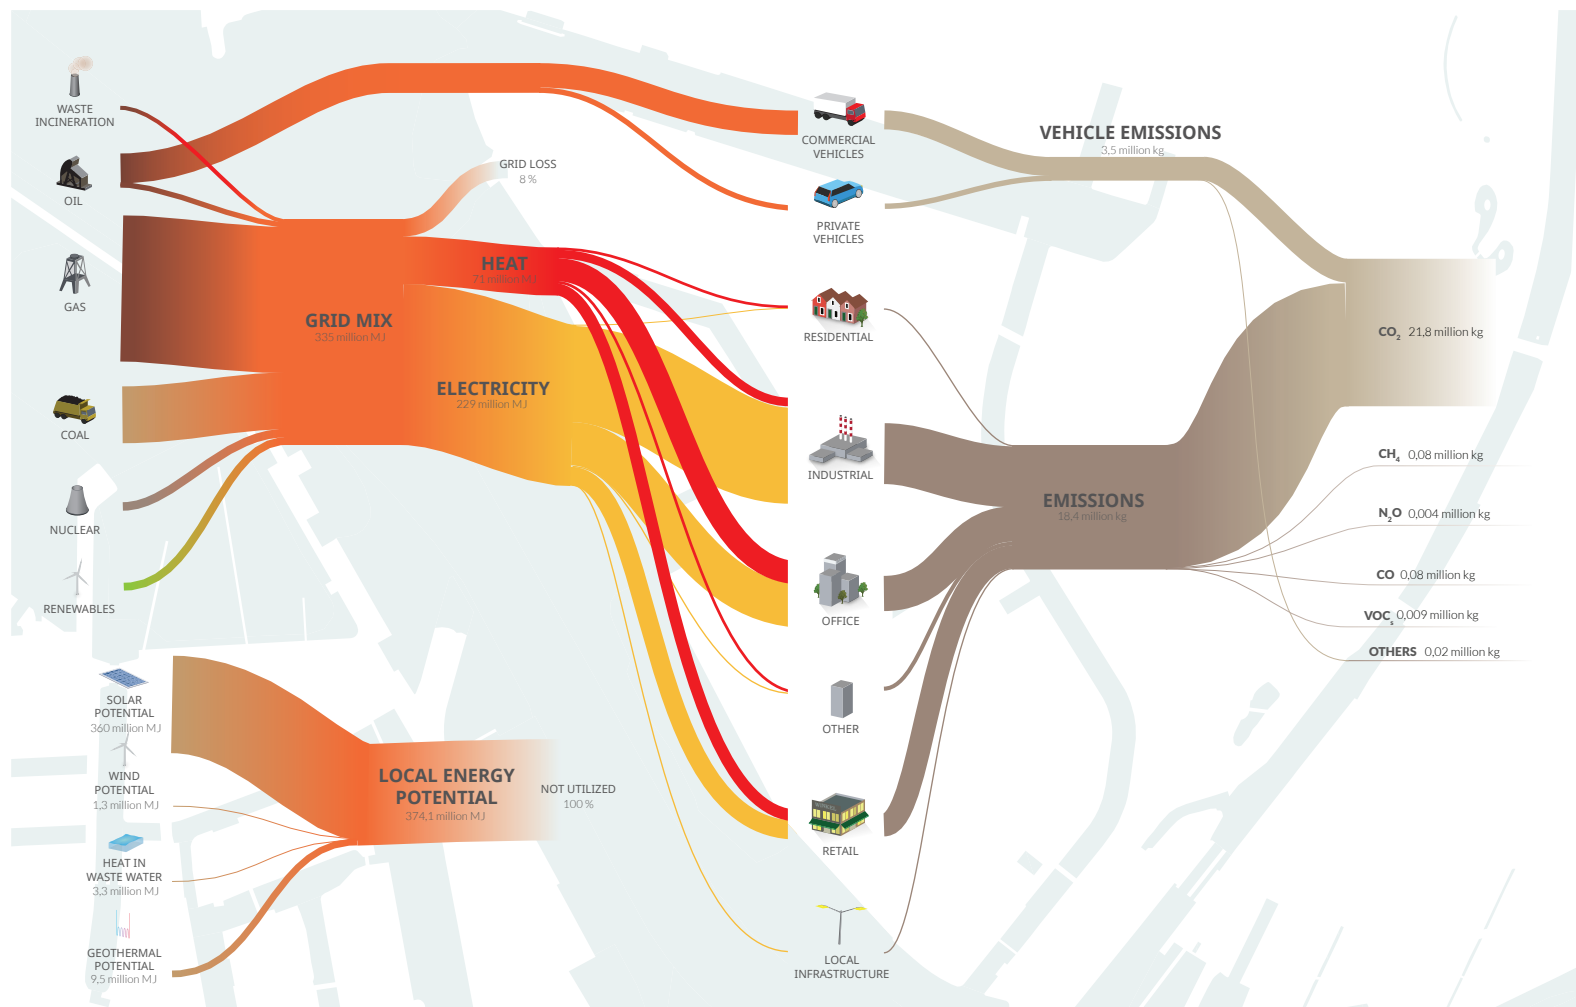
WASTE INCINERATION

OIL

GAS

COAL

NUCLEAR

RENEWABLES

GRID LOSS
8 %

HEAT
71 million MJ

GRID MIX
335 million MJ

ELECTRICITY
229 million MJ

COMMERCIAL VEHICLES

PRIVATE VEHICLES

RESIDENTIAL

INDUSTRIAL

OFFICE

OTHER

RETAIL

LOCAL INFRASTRUCTURE

VEHICLE EMISSIONS
3,5 million kg

EMISSIONS
18,4 million kg

$CO_2$ 21,8 million kg

$CH_4$ 0,08 million kg

$N_2O$ 0,004 million kg

CO 0,08 million kg

$VOC_s$ 0,009 million kg

OTHERS 0,02 million kg

SOLAR POTENTIAL
360 million MJ

WIND POTENTIAL
1,3 million MJ

HEAT IN WASTE WATER
3,3 million MJ

GEOTHERMAL POTENTIAL
9,5 million MJ

LOCAL ENERGY POTENTIAL
374,1 million MJ

NOT UTILIZED
100 %